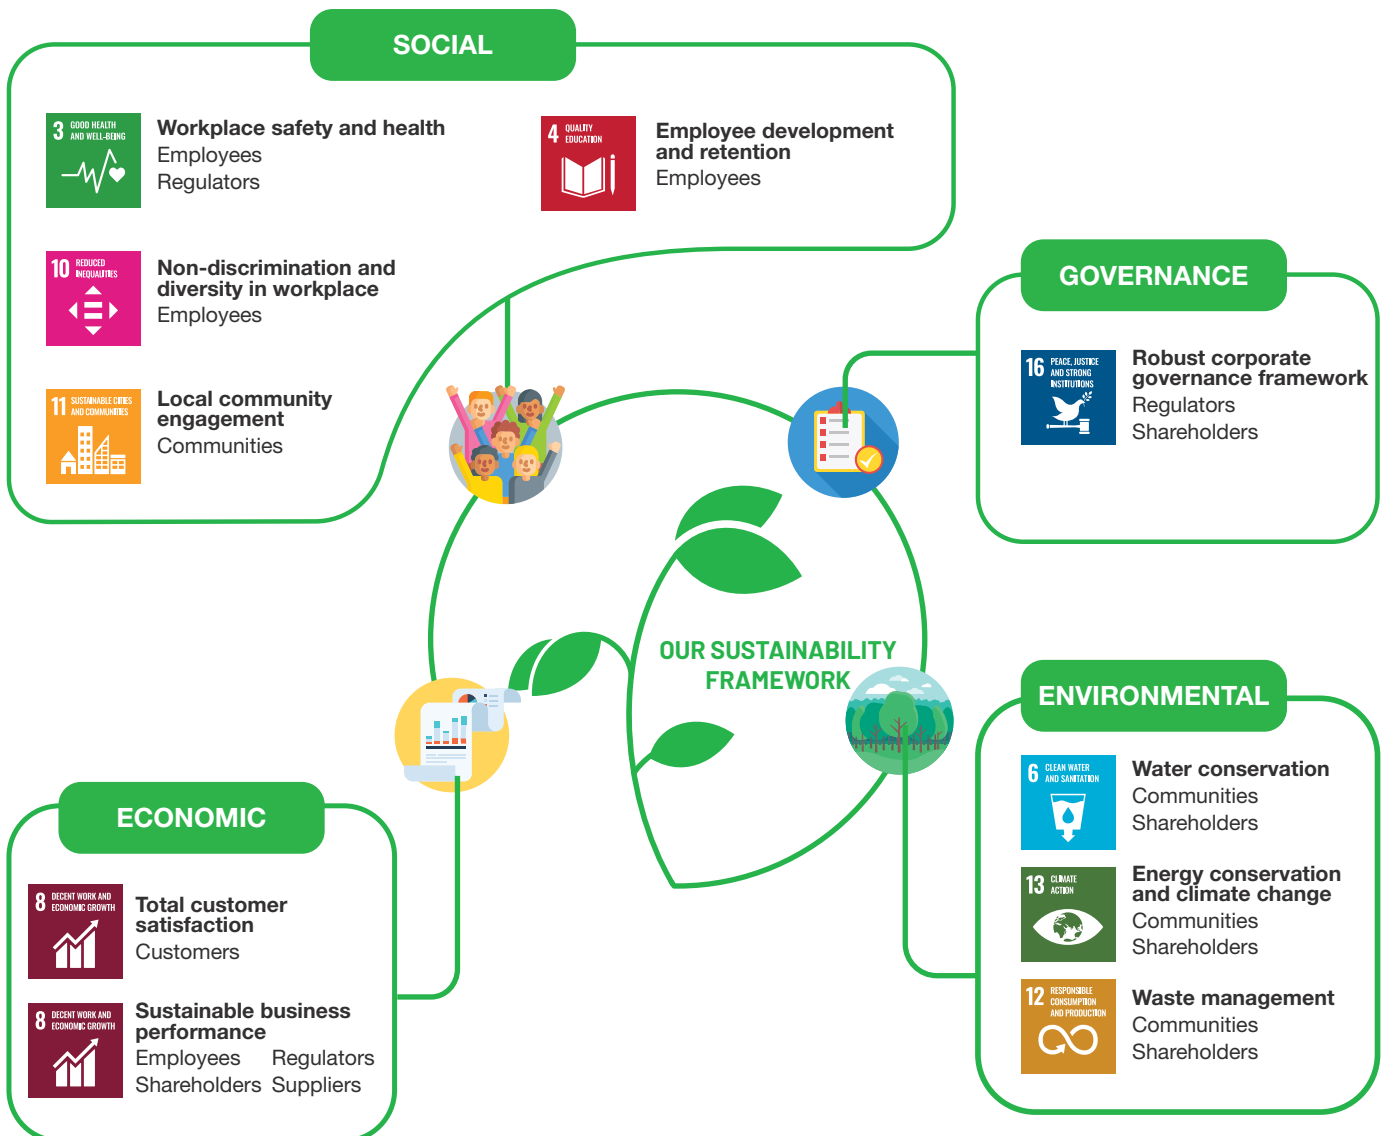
SOCIAL

3 GOOD HEALTH AND WELL-BEING

Workplace safety and health
Employees
Regulators

4 QUALITY EDUCATION

Employee development and retention
Employees

10 REDUCED INEQUALITIES

Non-discrimination and diversity in workplace
Employees

11 SUSTAINABLE CITIES AND COMMUNITIES

Local community engagement
Communities

GOVERNANCE

16 PEACE, JUSTICE AND STRONG INSTITUTIONS

Robust corporate governance framework
Regulators
Shareholders

OUR SUSTAINABILITY FRAMEWORK

ENVIRONMENTAL

6 CLEAN WATER AND SANITATION

Water conservation
Communities
Shareholders

13 CLIMATE ACTION

Energy conservation and climate change
Communities
Shareholders

12 RESPONSIBLE CONSUMPTION AND PRODUCTION

Waste management
Communities
Shareholders

ECONOMIC

8 DECENT WORK AND ECONOMIC GROWTH

Total customer satisfaction
Customers

8 DECENT WORK AND ECONOMIC GROWTH

Sustainable business performance
Employees Regulators
Shareholders Suppliers